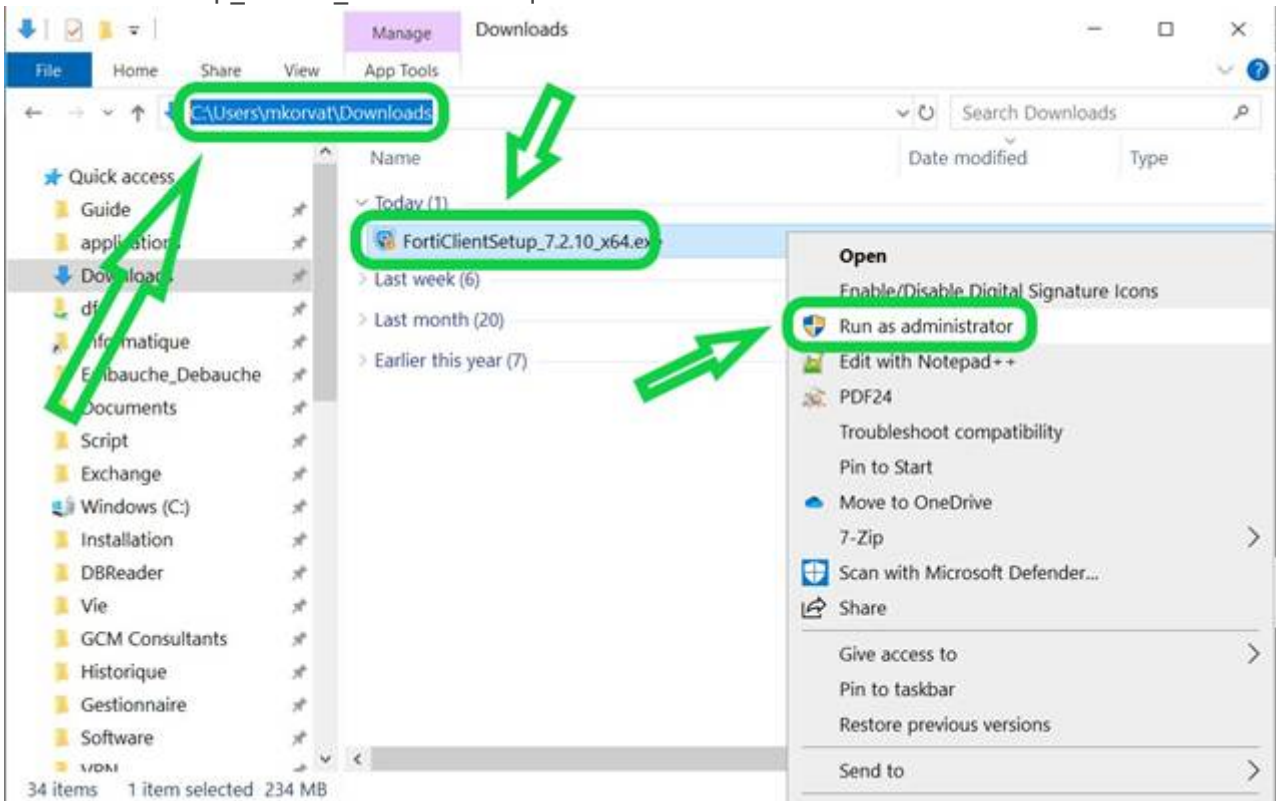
Manage Downloads

File Home Share View App Tools

C:\Users\mkorvat\Downloads

Search Downloads

Name Date modified Type

Quick access
Guide
applications
Downloads
df
Informatique
Embauche_Debauche
Documents
Script
Exchange
Windows (C:)
Installation
DBReader
Vie
GCM Consultants
Historique
Gestionnaire
Software
VPN

Today (1)
FortiClientSetup_7.2.10_x64.exe
Last week (6)
Last month (20)
Earlier this year (7)

Open
Enable/Disable Digital Signature Icons
Run as administrator
Edit with Notepad++
PDF24
Troubleshoot compatibility
Pin to Start
Move to OneDrive
7-Zip
Scan with Microsoft Defender...
Share
Give access to
Pin to taskbar
Restore previous versions
Send to

34 items 1 item selected 234 MB